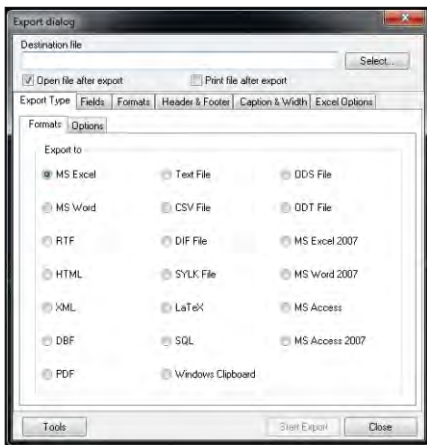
Export dialog

Destination file

Select...

Open file after export

Print file after export

Export Type | Fields | Formats | Header & Footer | Caption & Width | Excel Options

Formats | Options

Export to

MS Excel

Text File

ODS File

MS Word

CSV File

ODT File

RTF

DIF File

MS Excel 2007

HTML

SYLK File

MS Word 2007

XML

LaTeX

MS Access

DBF

SQL

MS Access 2007

PDF

Windows Clipboard

Tools

Start Export

Close